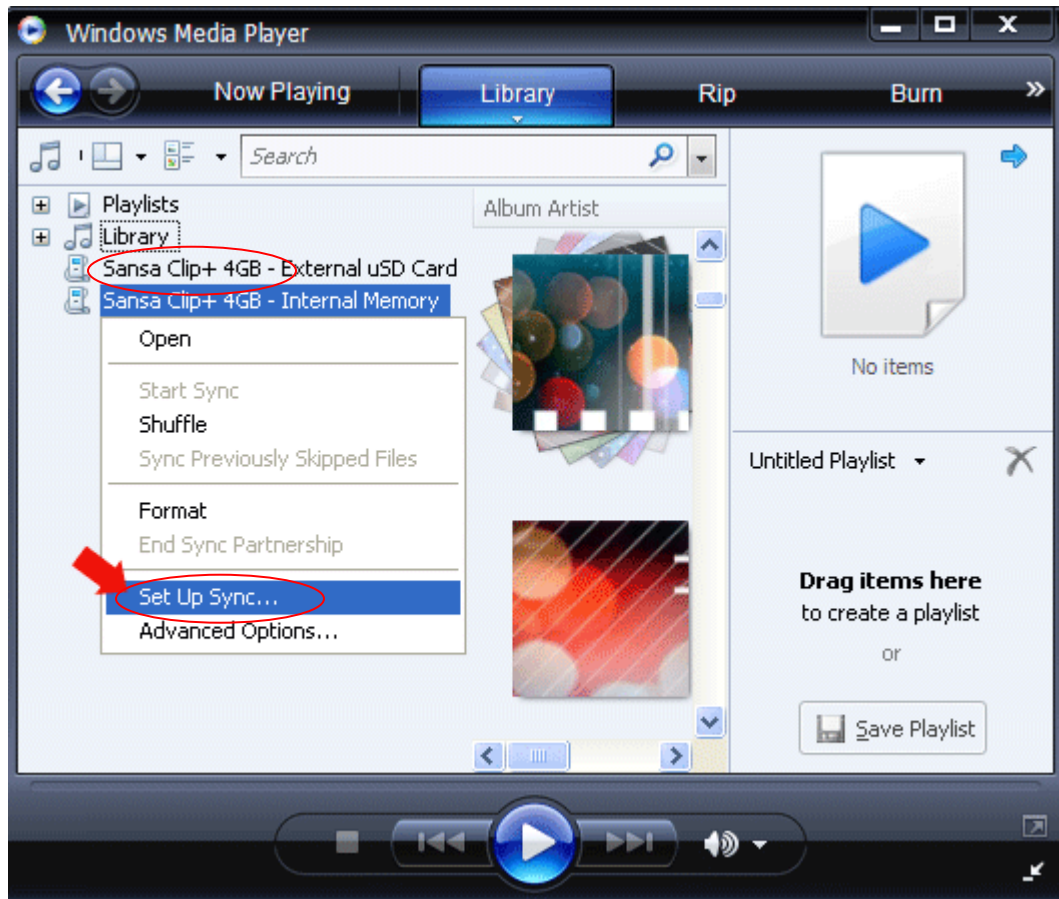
Windows Media Player

Now Playing
Library
Rip
Burn
»

Search

Playlists
Library
Sansa Clip+ 4GB - External uSD Card
Sansa Clip+ 4GB - Internal Memory

Album Artist

Open
Start Sync
Shuffle
Sync Previously Skipped Files
Format
End Sync Partnership
Set Up Sync...
Advanced Options...

No items

Untitled Playlist

Drag items here
to create a playlist
or

Save Playlist